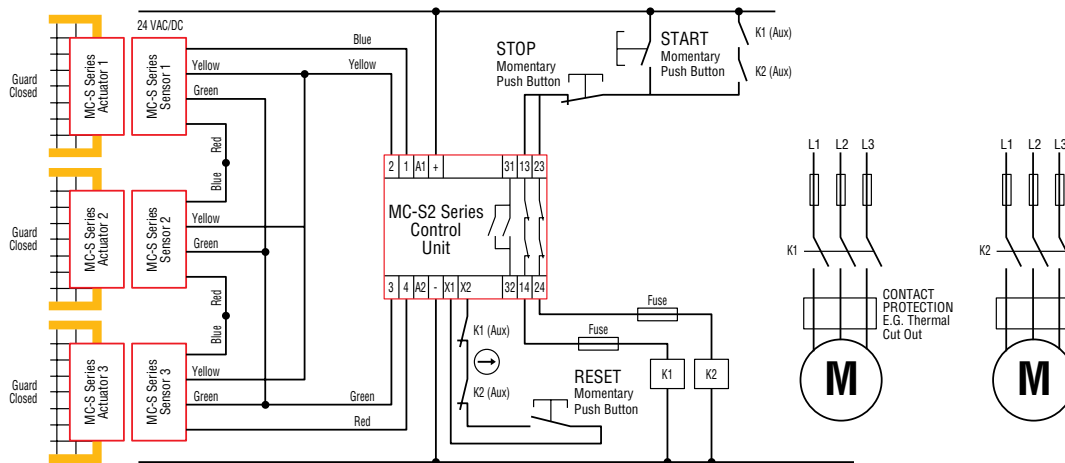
24 VAC/DC

Guard Closed

MC-S Series Actuator 1

MC-S Series Sensor 1

Guard Closed

MC-S Series Actuator 2

MC-S Series Sensor 2

Guard Closed

MC-S Series Actuator 3

MC-S Series Sensor 3

Blue
Yellow
Yellow
Green
Red
Blue
Yellow
Green
Red
Blue
Yellow
Green
Green
Red

STOP
Momentary
Push Button

START
Momentary
Push Button

K1 (Aux)
K2 (Aux)

2 | 1 | A1 | + | 31 | 13 | 23

MC-S2 Series
Control
Unit

3 | 4 | A2 | - | X1 | X2 | 32 | 14 | 24

K1 (Aux)
K2 (Aux)

Fuse
Fuse

RESET
Momentary
Push Button

K1
K2

L1 L2 L3
K1

CONTACT PROTECTION E.G. Thermal Cut Out

M

L1 L2 L3
K2

M